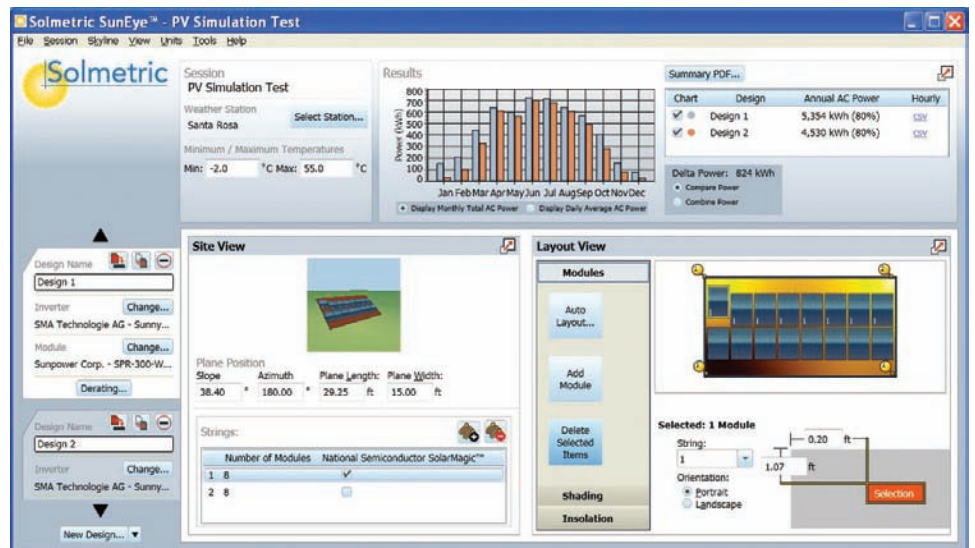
Solmetric SunEye™ - PV Simulation Test

File Session Skyline View Units Tools Help

Solmetric

Session
PV Simulation Test
Weather Station
Santa Rosa
Select Station...
Minimum / Maximum Temperatures
Min: -2.0 °C Max: 55.0 °C

Results
800
700
600
500
400
300
200
100
0
Power (kWh)
Jan Feb Mar Apr May Jun Jul Aug Sep Oct Nov Dec
Display Monthly Total AC Power
Display Daily Average AC Power

Summary PDF...

| Chart | Design | Annual AC Power | Hourly |
|---|---|---|---|
| ✓ | Design 1 | 5,354 kWh (80%) | csv |
| ✓ | Design 2 | 4,530 kWh (80%) | csv |

Delta Power: 824 kWh
Compare Power
Combine Power

Design Name
Design 1
Inverter
Change...
SMA Technologie AG - Sunny...
Module
Change...
Sunpower Corp. - SPR-300-W...
Derating...

Design Name
Design 2
Inverter
Change...
SMA Technologie AG - Sunny...

New Design...

Site View

Plane Position
Slope 38.40 °
Azimuth 180.00 °
Plane Length: 29.25 ft
Plane Width: 15.00 ft

Strings:

| | Number of Modules | National Semiconductor SolarMagic™ |
|---|---|---|
| 1 | 8 | ✓ |
| 2 | 8 | |

Layout View

Modules
Auto Layout...
Add Module
Delete Selected Items
Shading
Insolation

Selected: 1 Module
String:
1
Orientation:
Portrait
Landscape
0.20 ft
1.07 ft
Selection